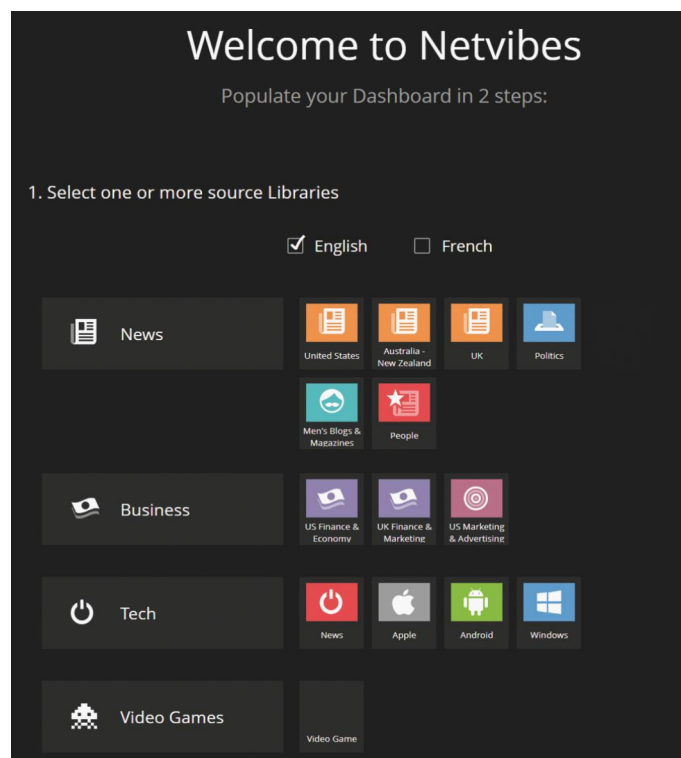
Welcome to Netvibes

Populate your Dashboard in 2 steps:

1. Select one or more source Libraries

English French

News

United States

Australia - New Zealand

UK

Politics

Men's Blogs & Magazines

People

Business

US Finance & Economy

UK Finance & Marketing

US Marketing & Advertising

Tech

News

Apple

Android

Windows

Video Games

Video Game